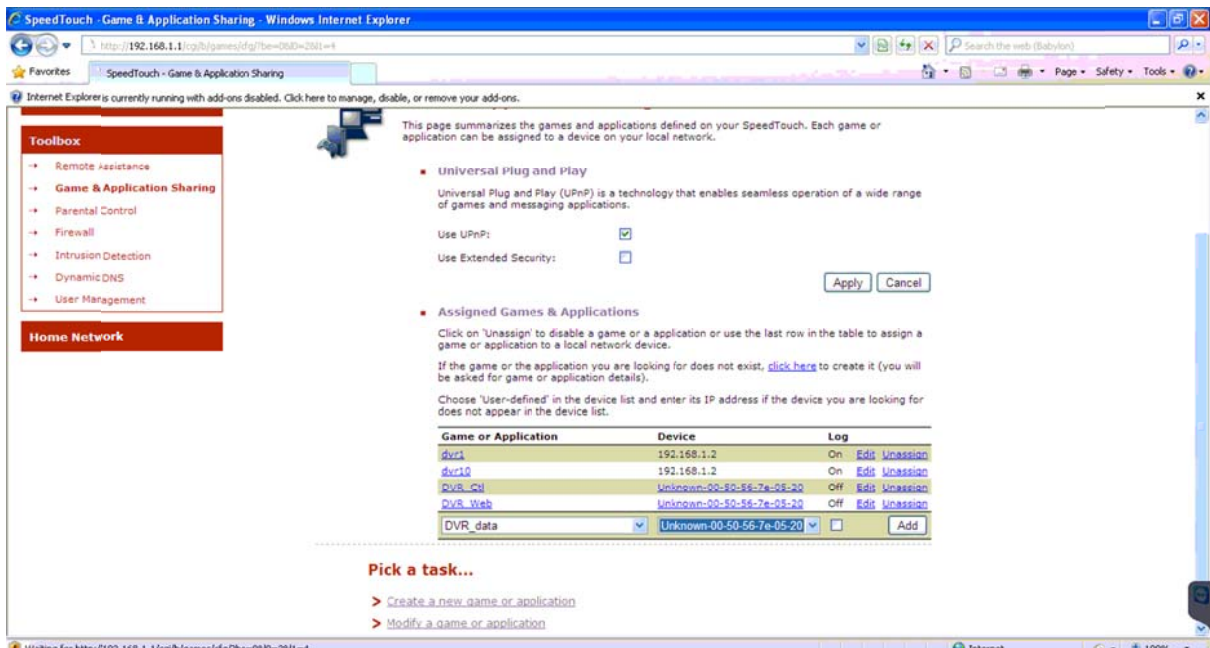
SpeedTouch - Game & Application Sharing - Windows Internet Explorer

http://192.168.1.1/cgi/b/games/cfg/?be=0&l0=2&l1=4

Search the web (Babylon)

Favorites | SpeedTouch - Game & Application Sharing

Page • Safety • Tools •

Internet Explorer is currently running with add-ons disabled. Click here to manage, disable, or remove your add-ons.

Toolbox

Remote Assistance

Game & Application Sharing

Parental Control

Firewall

Intrusion Detection

Dynamic DNS

User Management

Home Network

This page summarizes the games and applications defined on your SpeedTouch. Each game or application can be assigned to a device on your local network.

Universal Plug and Play

Universal Plug and Play (UPnP) is a technology that enables seamless operation of a wide range of games and messaging applications.

Use UPnP:

Use Extended Security:

Apply | Cancel

Assigned Games & Applications

Click on 'Unassign' to disable a game or a application or use the last row in the table to assign a game or application to a local network device.

If the game or the application you are looking for does not exist, click here to create it (you will be asked for game or application details).

Choose 'User-defined' in the device list and enter its IP address if the device you are looking for does not appear in the device list.

| Game or Application | Device | Log | |
|---|---|---|---|
| dvr1 | 192.168.1.2 | On | Edit Unassign |
| dvr10 | 192.168.1.2 | On | Edit Unassign |
| DVR_Ctl | Unknown-00-50-56-7e-05-20 | Off | Edit Unassign |
| DVR_Web | Unknown-00-50-56-7e-05-20 | Off | Edit Unassign |
| DVR_data | Unknown-00-50-56-7e-05-20 | | Add |

Pick a task...

> Create a new game or application

> Modify a game or application

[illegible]

Internet

100%